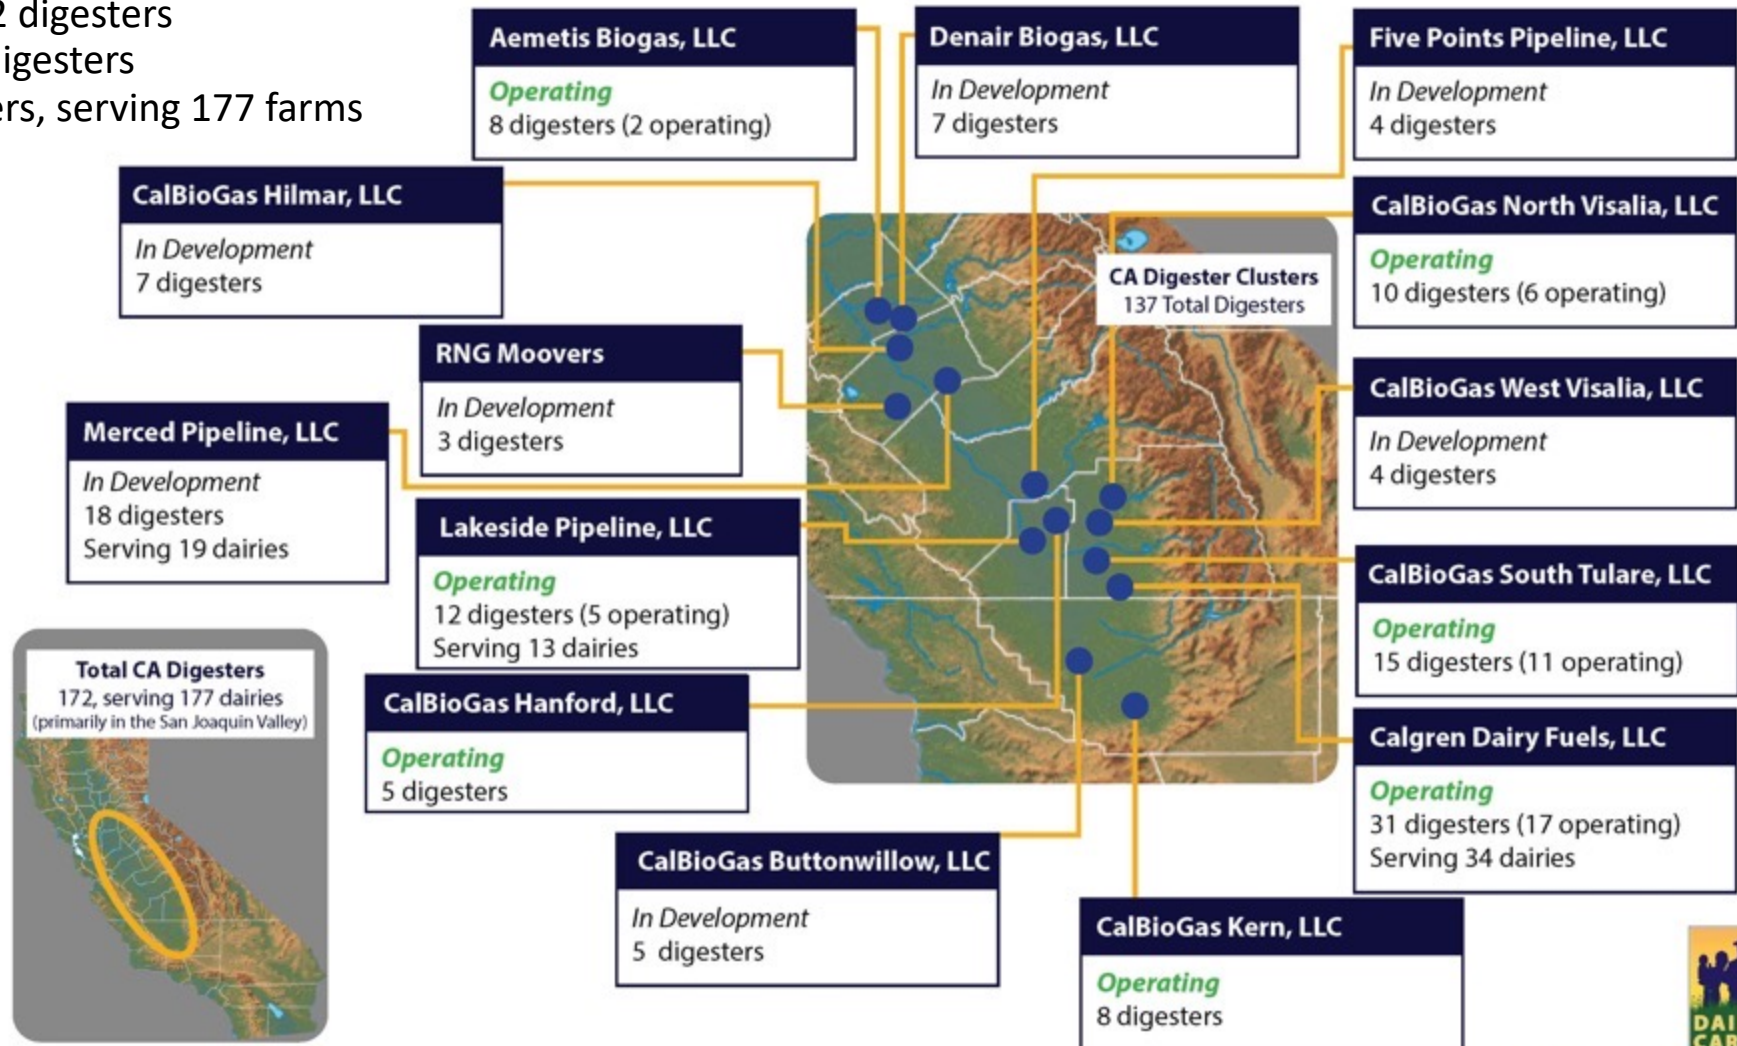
2 digesters
igesters
ers, serving 177 farms

Aemetis Biogas, LLC
Operating
8 digesters (2 operating)

Denair Biogas, LLC
In Development
7 digesters

Five Points Pipeline, LLC
In Development
4 digesters

CalBioGas Hilmar, LLC
In Development
7 digesters

CalBioGas North Visalia, LLC
Operating
10 digesters (6 operating)

CA Digester Clusters
137 Total Digesters

RNG Moovers
In Development
3 digesters

CalBioGas West Visalia, LLC
In Development
4 digesters

Merced Pipeline, LLC
In Development
18 digesters
Serving 19 dairies

Lakeside Pipeline, LLC
Operating
12 digesters (5 operating)
Serving 13 dairies

CalBioGas South Tulare, LLC
Operating
15 digesters (11 operating)

Total CA Digesters
172, serving 177 dairies
(primarily in the San Joaquin Valley)

CalBioGas Hanford, LLC
Operating
5 digesters

Calgren Dairy Fuels, LLC
Operating
31 digesters (17 operating)
Serving 34 dairies

CalBioGas Buttonwillow, LLC
In Development
5 digesters

CalBioGas Kern, LLC
Operating
8 digesters

DAI
CAR